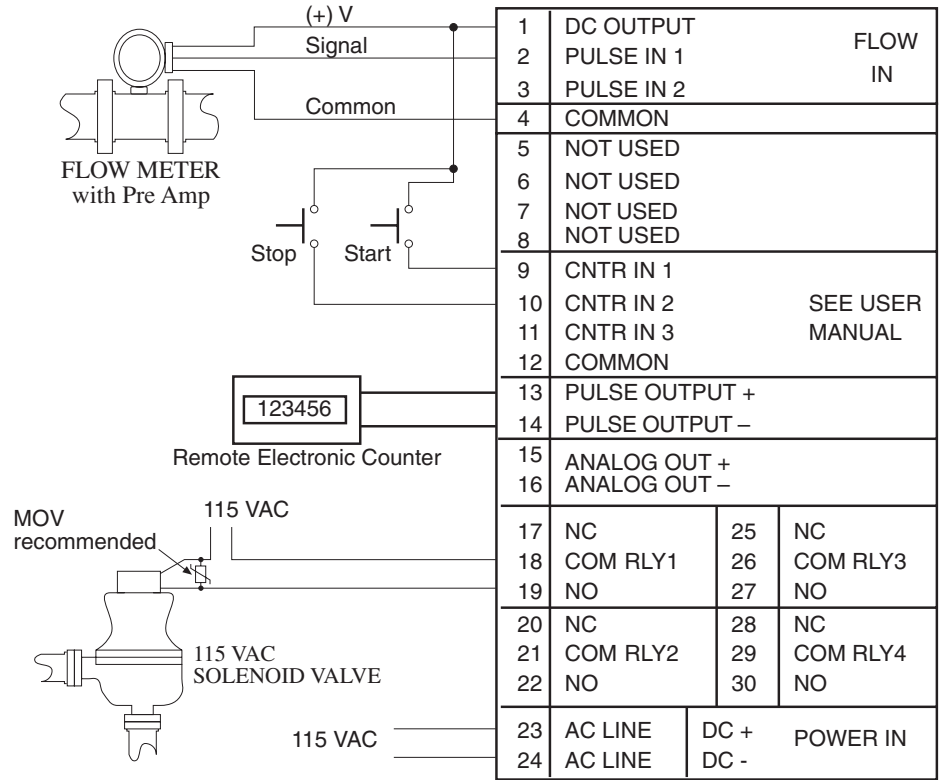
(+) V
Signal
Common
FLOW METER
with Pre Amp
Stop
Start
123456
Remote Electronic Counter
MOV
recommended
115 VAC
115 VAC
SOLENOID VALVE
115 VAC

| | | | | |
|---|---|---|---|---|
| 1 | DC OUTPUT | | | FLOW IN |
| 2 | PULSE IN 1 | | | |
| 3 | PULSE IN 2 | | | |
| 4 | COMMON | | | |
| 5 | NOT USED | | | |
| 6 | NOT USED | | | |
| 7 | NOT USED | | | |
| 8 | NOT USED | | | |
| 9 | CNTR IN 1 | | | SEE USER MANUAL |
| 10 | CNTR IN 2 | | | |
| 11 | CNTR IN 3 | | | |
| 12 | COMMON | | | |
| 13 | PULSE OUTPUT + | | | |
| 14 | PULSE OUTPUT – | | | |
| 15 | ANALOG OUT + | | | |
| 16 | ANALOG OUT – | | | |
| 17 | NC | 25 | NC | |
| 18 | COM RLY1 | 26 | COM RLY3 | |
| 19 | NO | 27 | NO | |
| 20 | NC | 28 | NC | |
| 21 | COM RLY2 | 29 | COM RLY4 | |
| 22 | NO | 30 | NO | |
| 23 | AC LINE | DC + | | POWER IN |
| 24 | AC LINE | DC - | | |